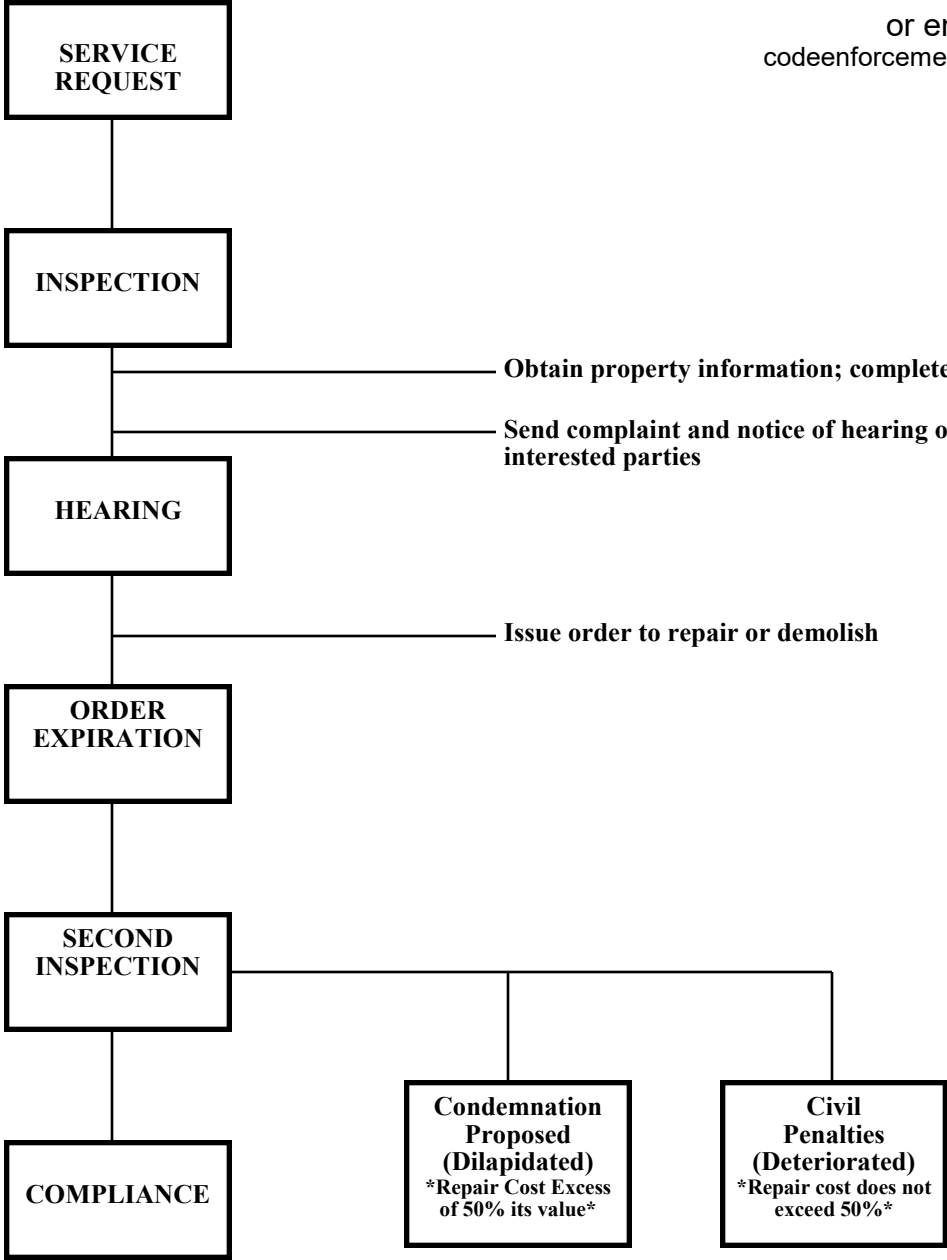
SERVICE REQUEST

or en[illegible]
codeenforceme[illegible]

INSPECTION

Obtain property information; complete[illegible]

Send complaint and notice of hearing o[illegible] interested parties

HEARING

Issue order to repair or demolish

ORDER EXPIRATION

SECOND INSPECTION

COMPLIANCE

Condemnation Proposed (Dilapidated)
*Repair Cost Excess of 50% its value*

Civil Penalties (Deteriorated)
*Repair cost does not exceed 50%*